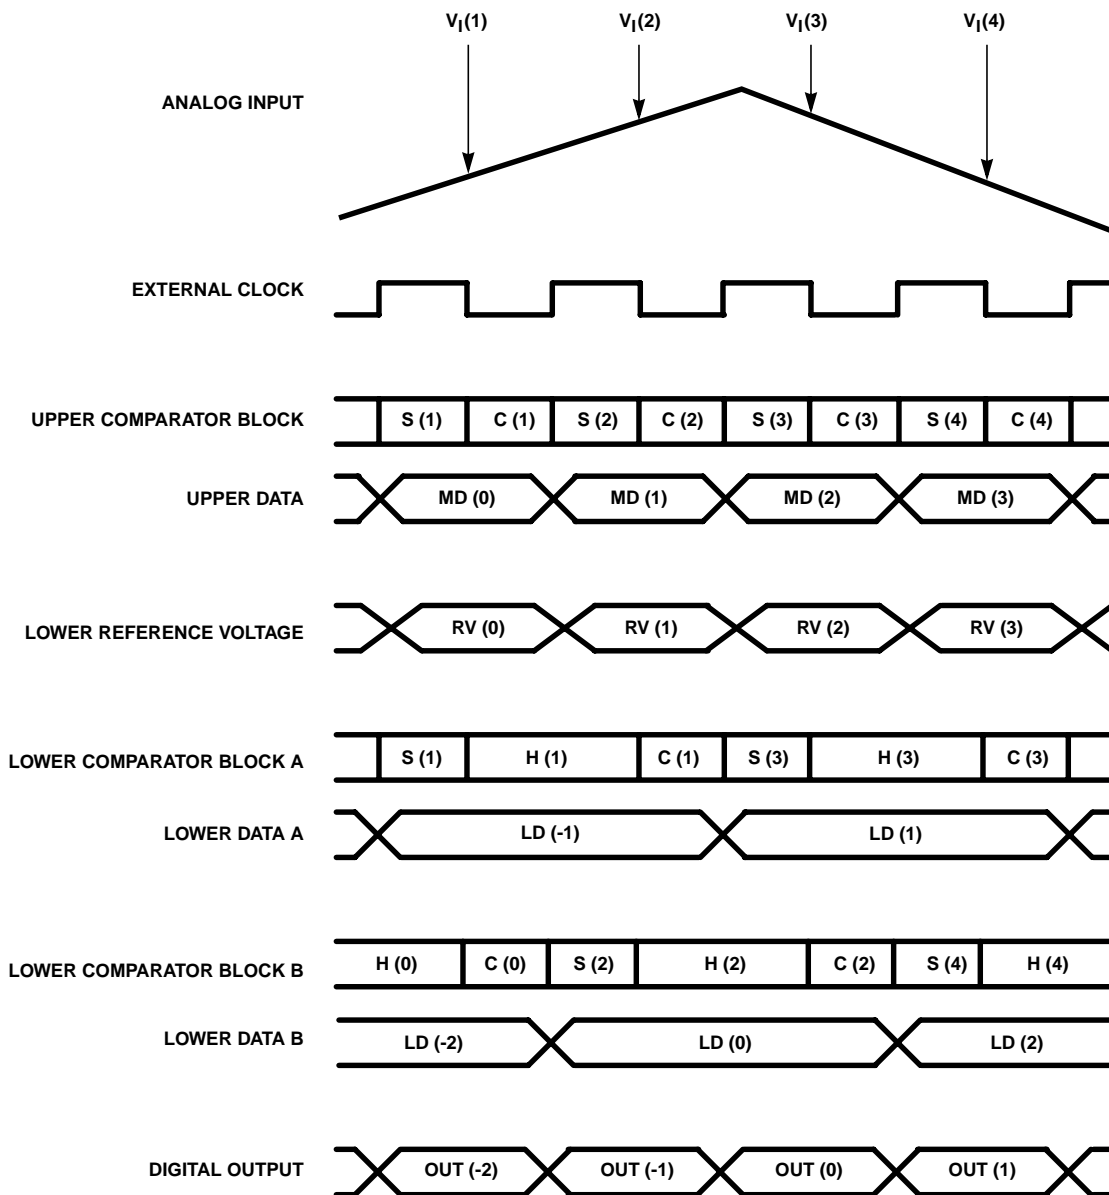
$V_I(1)$ $V_I(2)$ $V_I(3)$ $V_I(4)$

ANALOG INPUT

EXTERNAL CLOCK

UPPER COMPARATOR BLOCK S (1) C (1) S (2) C (2) S (3) C (3) S (4) C (4)

UPPER DATA MD (0) MD (1) MD (2) MD (3)

LOWER REFERENCE VOLTAGE RV (0) RV (1) RV (2) RV (3)

LOWER COMPARATOR BLOCK A S (1) H (1) C (1) S (3) H (3) C (3)

LOWER DATA A LD (-1) LD (1)

LOWER COMPARATOR BLOCK B H (0) C (0) S (2) H (2) C (2) S (4) H (4)

LOWER DATA B LD (-2) LD (0) LD (2)

DIGITAL OUTPUT OUT (-2) OUT (-1) OUT (0) OUT (1)